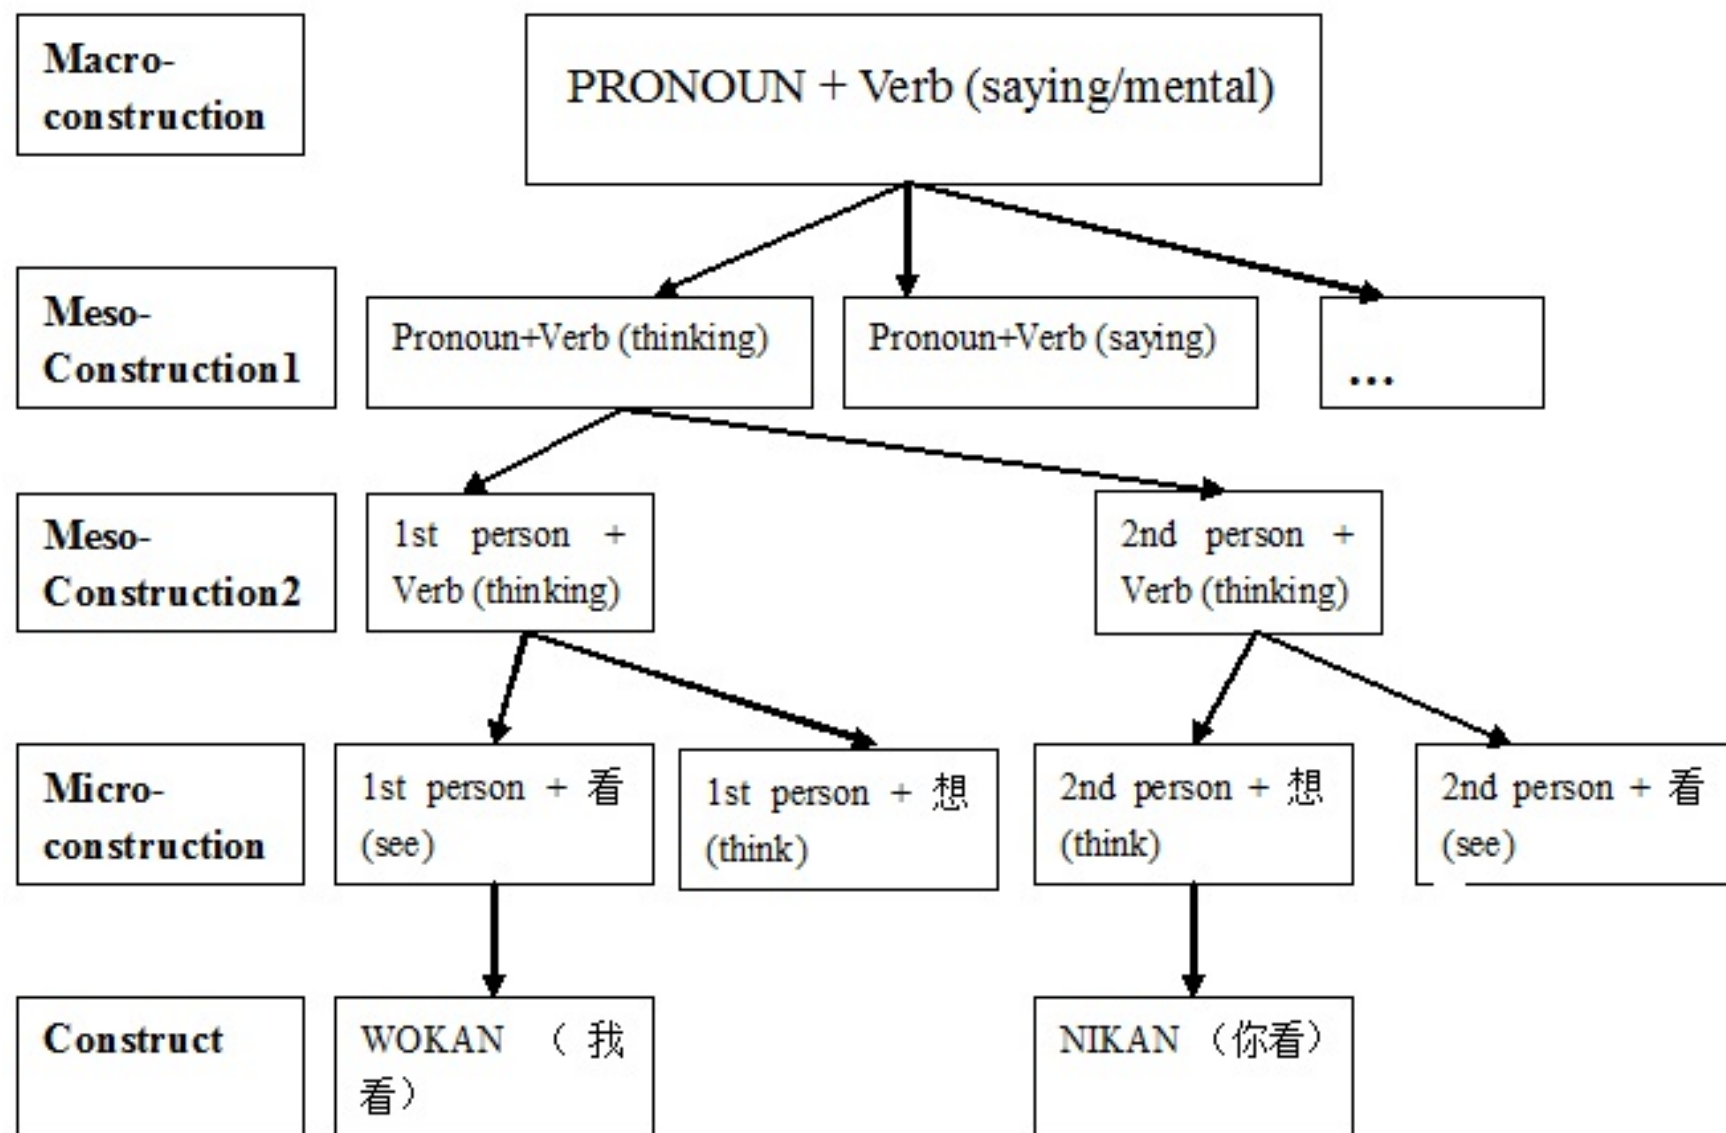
Macro-construction

PRONOUN + Verb (saying/mental)

Meso-Construction1

Pronoun+Verb (thinking)

Pronoun+Verb (saying)

...

Meso-Construction2

1st person + Verb (thinking)

2nd person + Verb (thinking)

Micro-construction

1st person + 看 (see)

1st person + 想 (think)

2nd person + 想 (think)

2nd person + 看 (see)

Construct

WOKAN （我看）

NIKAN （你看）